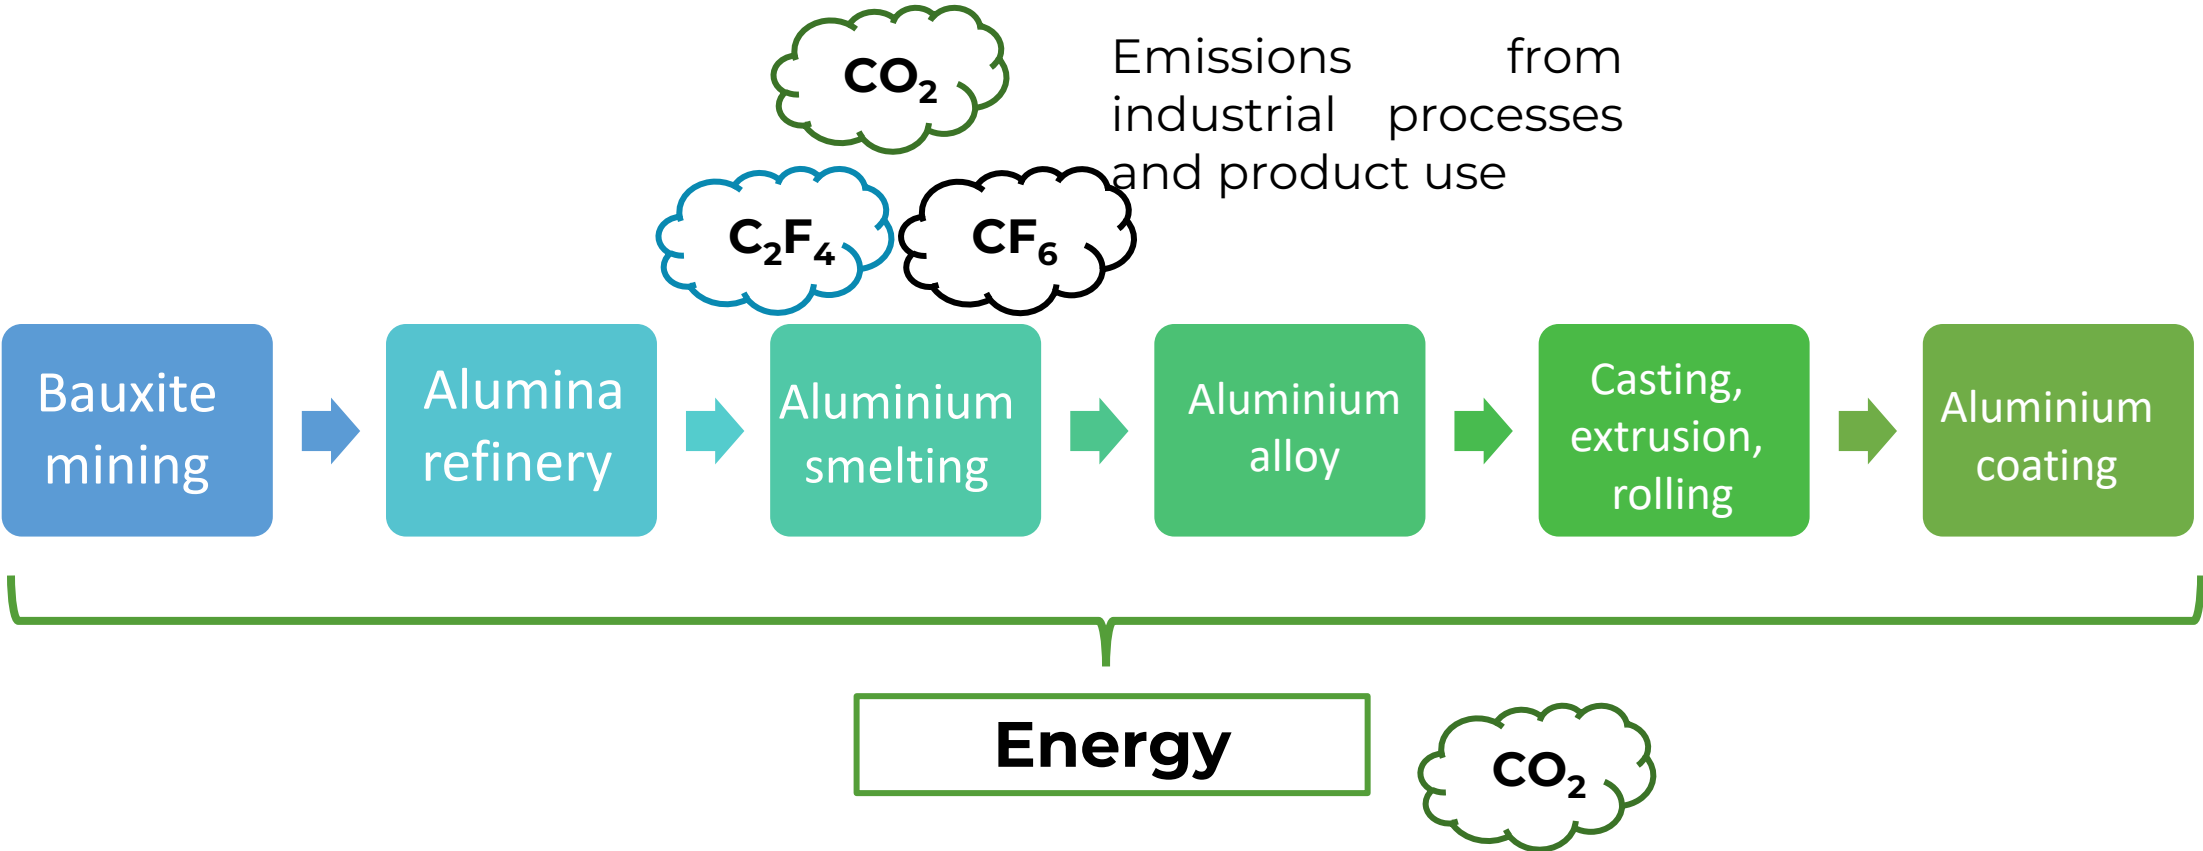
$CO_2$

Emissions from industrial processes and product use

$C_2F_4$

$CF_6$

Bauxite mining

Alumina refinery

Aluminium smelting

Aluminium alloy

Casting, extrusion, rolling

Aluminium coating

Energy

$CO_2$